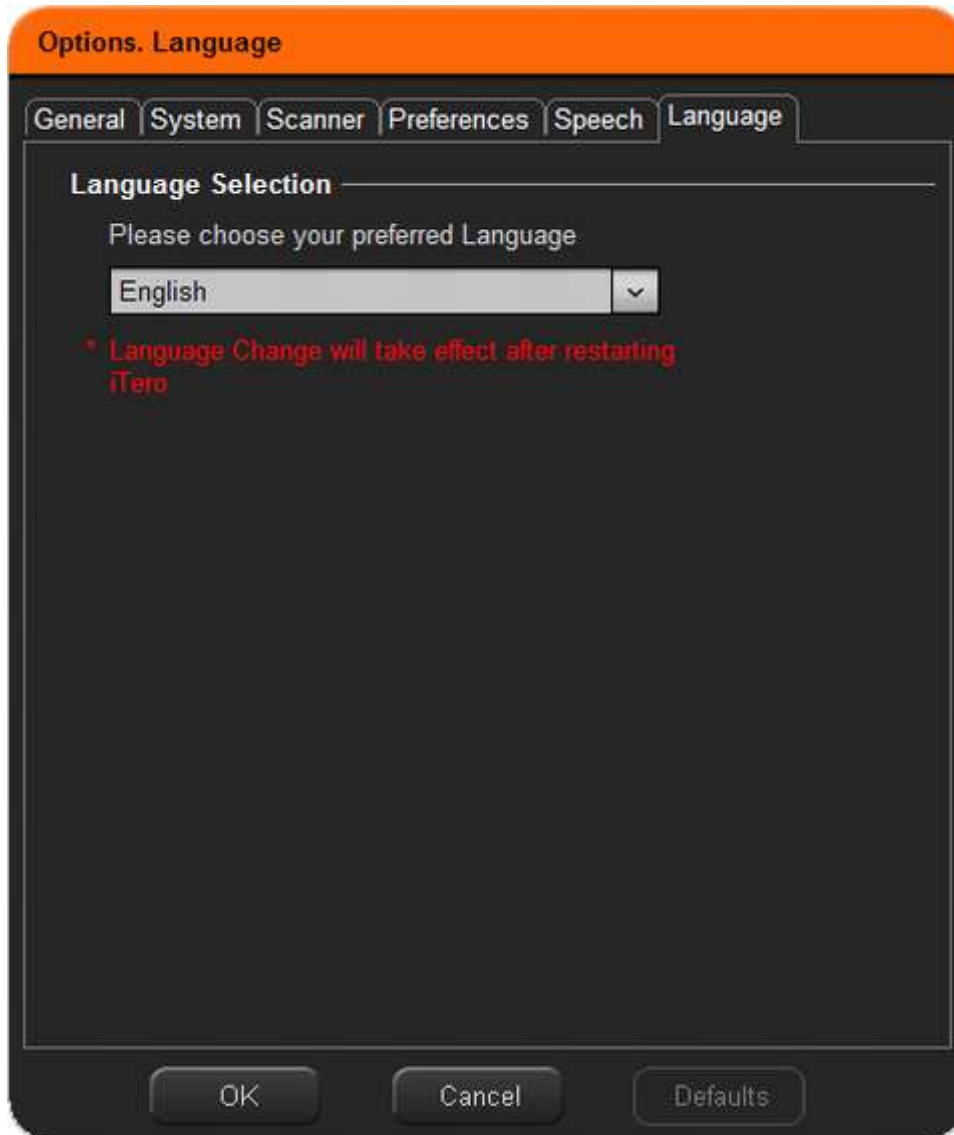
Options. Language

General | System | Scanner | Preferences | Speech | Language

Language Selection

Please choose your preferred Language

English

* Language Change will take effect after restarting iTero

OK

Cancel

Defaults